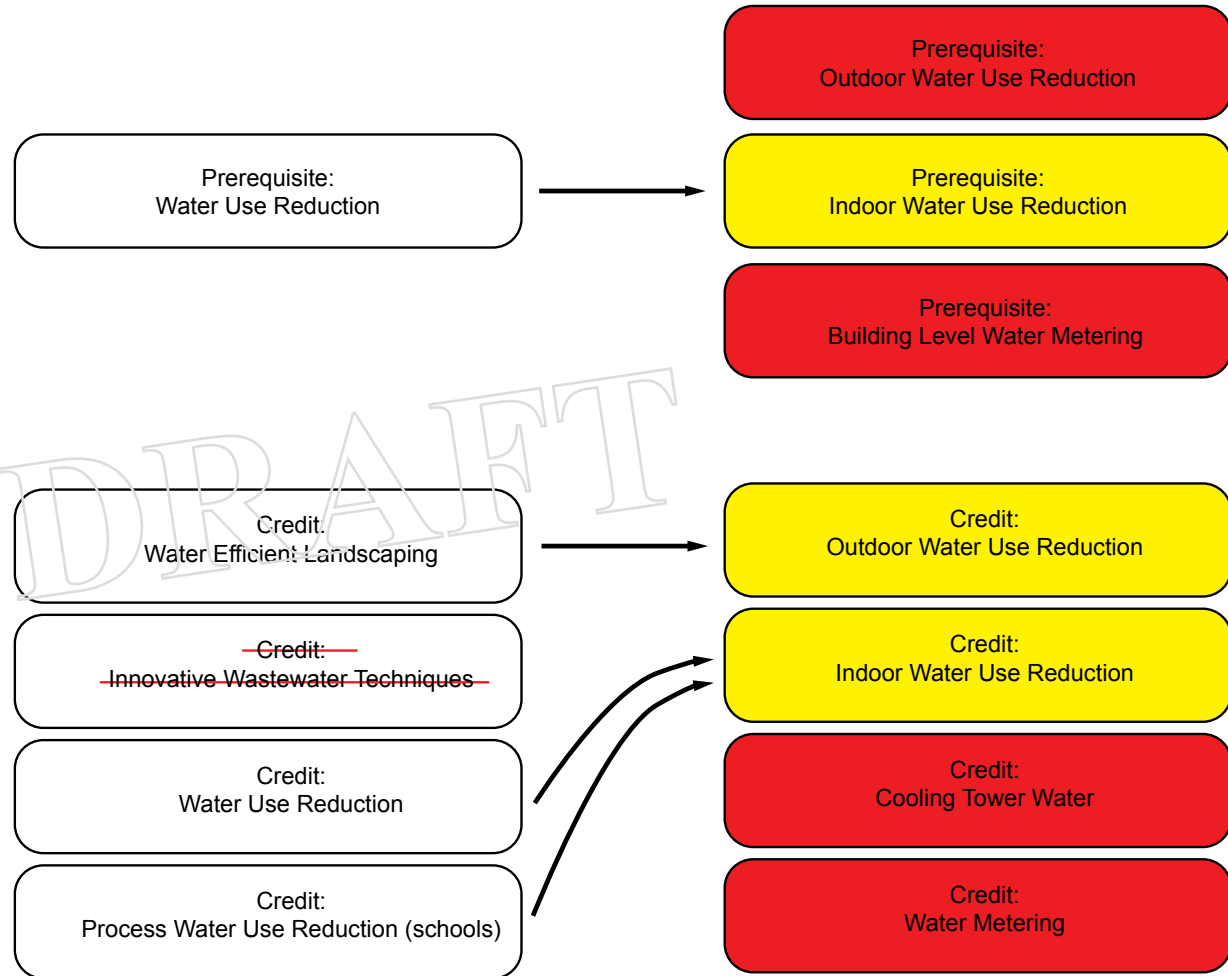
Prerequisite:
Outdoor Water Use Reduction

Prerequisite:
Water Use Reduction

Prerequisite:
Indoor Water Use Reduction

Prerequisite:
Building Level Water Metering

DRAFT

Credit:
Water Efficient Landscaping

Credit:
Outdoor Water Use Reduction

Credit:
Innovative Wastewater Techniques

Credit:
Indoor Water Use Reduction

Credit:
Water Use Reduction

Credit:
Cooling Tower Water

Credit:
Process Water Use Reduction (schools)

Credit:
Water Metering